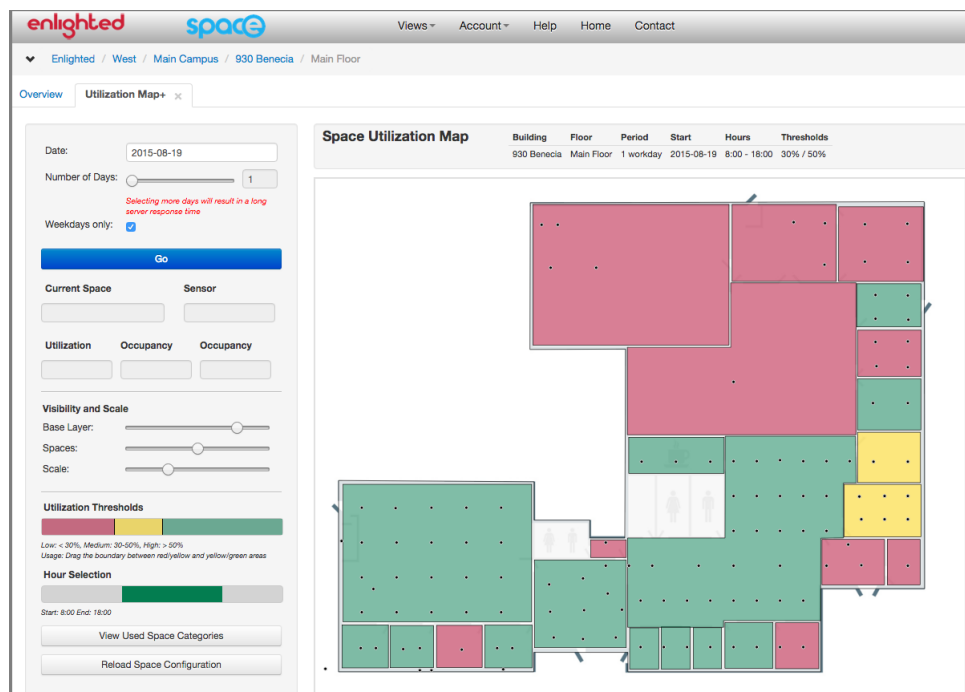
enlighted space

Views ▾ Account ▾ Help Home Contact

Enlighted / West / Main Campus / 930 Benecia / Main Floor

Overview | Utilization Map+ ×

Date: 2015-08-19

Number of Days: 1

Selecting more days will result in a long server response time

Weekdays only: ☑

Go

Current Space | Sensor

Utilization | Occupancy | Occupancy

Visibility and Scale

Base Layer:

Spaces:

Scale:

Utilization Thresholds

Low: < 30%, Medium: 30-50%, High: > 50%
Usage: Drag the boundary between red/yellow and yellow/green areas

Hour Selection

Start: 8:00 End: 18:00

View Used Space Categories

Reload Space Configuration

Space Utilization Map

| Building | Floor | Period | Start | Hours | Thresholds |
|---|---|---|---|---|---|
| 930 Benecia | Main Floor | 1 workday | 2015-08-19 | 8:00 - 18:00 | 30% / 50% |